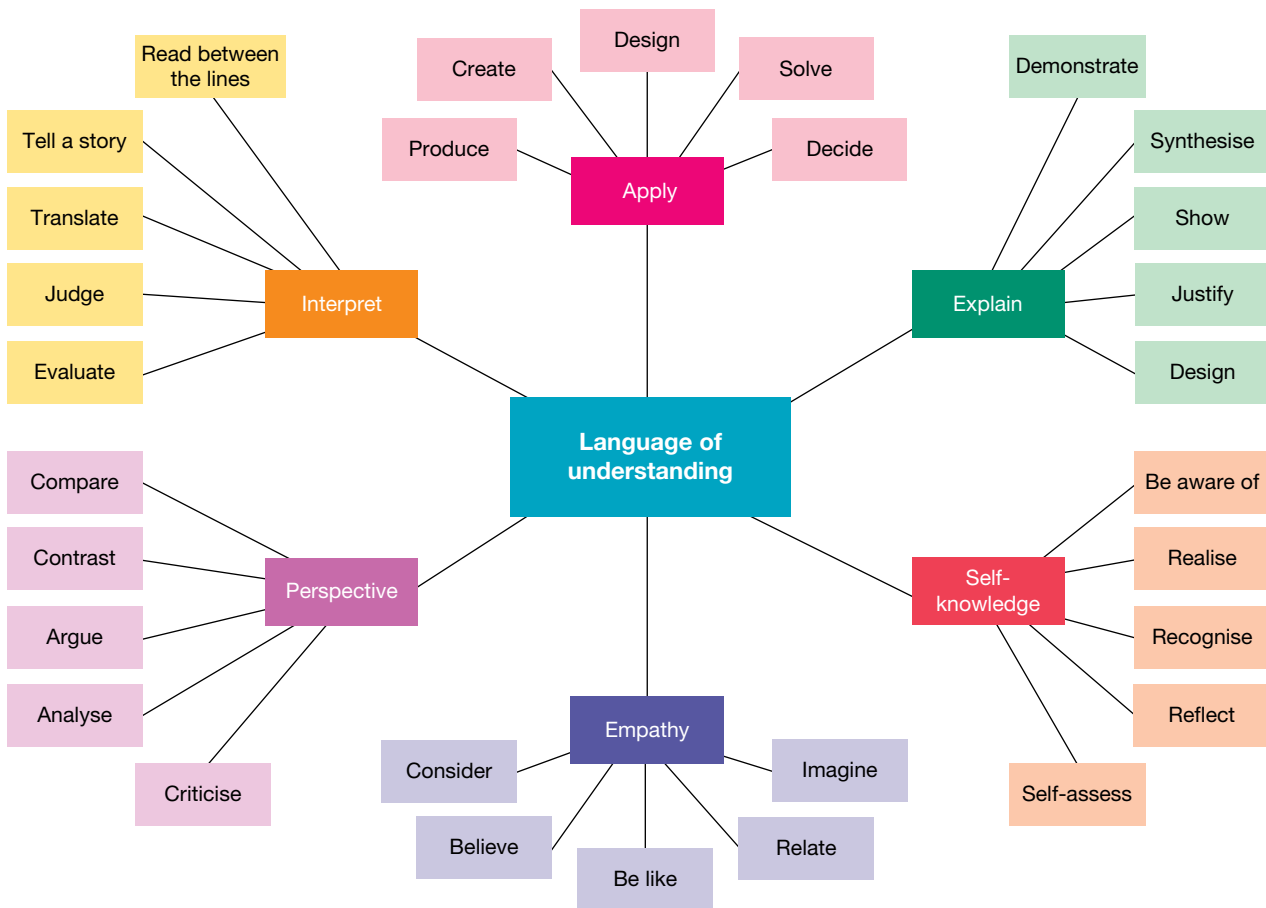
Language of understanding

Apply
Produce
Create
Design
Solve
Decide

Explain
Demonstrate
Synthesise
Show
Justify
Design

Self-knowledge
Be aware of
Realise
Recognise
Reflect
Self-assess

Empathy
Consider
Believe
Be like
Relate
Imagine

Perspective
Compare
Contrast
Argue
Analyse
Criticise

Interpret
Read between the lines
Tell a story
Translate
Judge
Evaluate